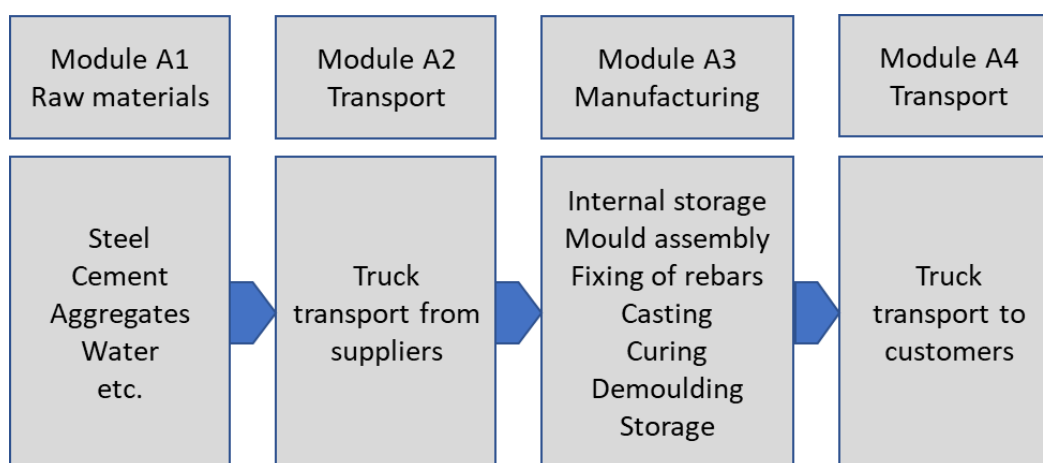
Module A1
Raw materials

Module A2
Transport

Module A3
Manufacturing

Module A4
Transport

Steel
Cement
Aggregates
Water
etc.

Truck
transport from
suppliers

Internal storage
Mould assembly
Fixing of rebars
Casting
Curing
Demoulding
Storage

Truck
transport to
customers